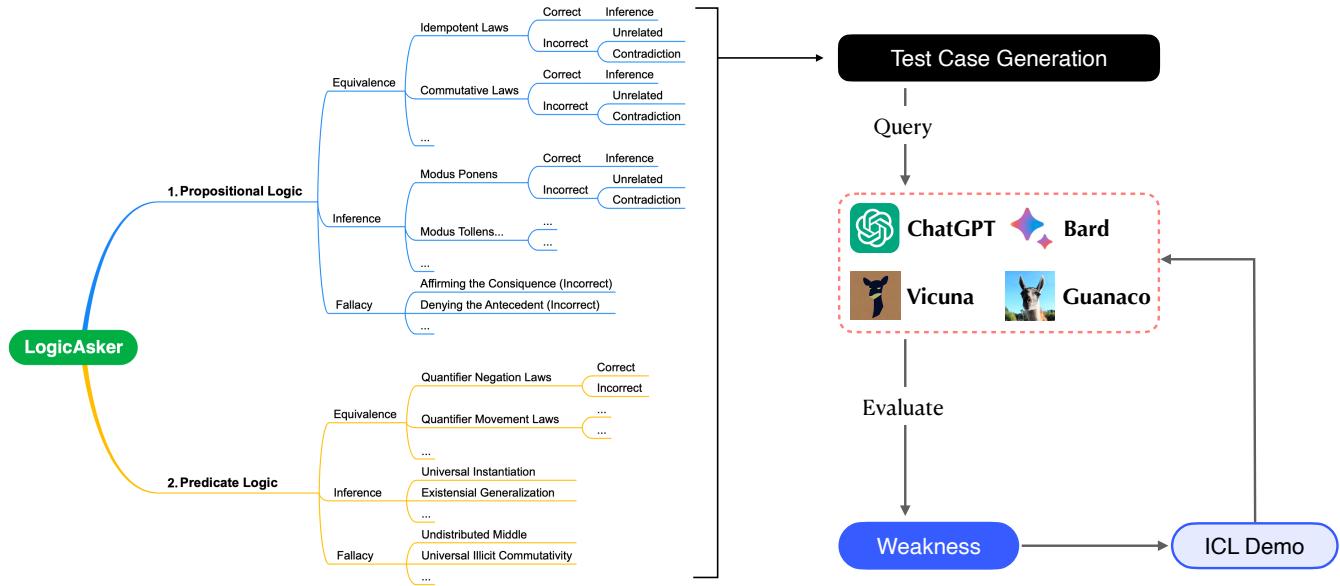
LogicAsker

1. Propositional Logic

Equivalence
Idempotent Laws
Correct
Inference
Incorrect
Unrelated
Contradiction
Commutative Laws
Correct
Inference
Incorrect
Unrelated
Contradiction
...

Inference
Modus Ponens
Correct
Inference
Incorrect
Unrelated
Contradiction
Modus Tollens...
...
...
...

Fallacy
Affirming the Consiquence (Incorrect)
Denying the Antecedent (Incorrect)
...

2. Predicate Logic

Equivalence
Quantifier Negation Laws
Correct
Incorrect
Quantifier Movement Laws
...
...
...

Inference
Universal Instantiation
Existensial Generalization
...

Fallacy
Undistributed Middle
Universal Illicit Commutativity
...

Test Case Generation
Query
ChatGPT
Bard
Vicuna
Guanaco
Evaluate
Weakness
ICL Demo